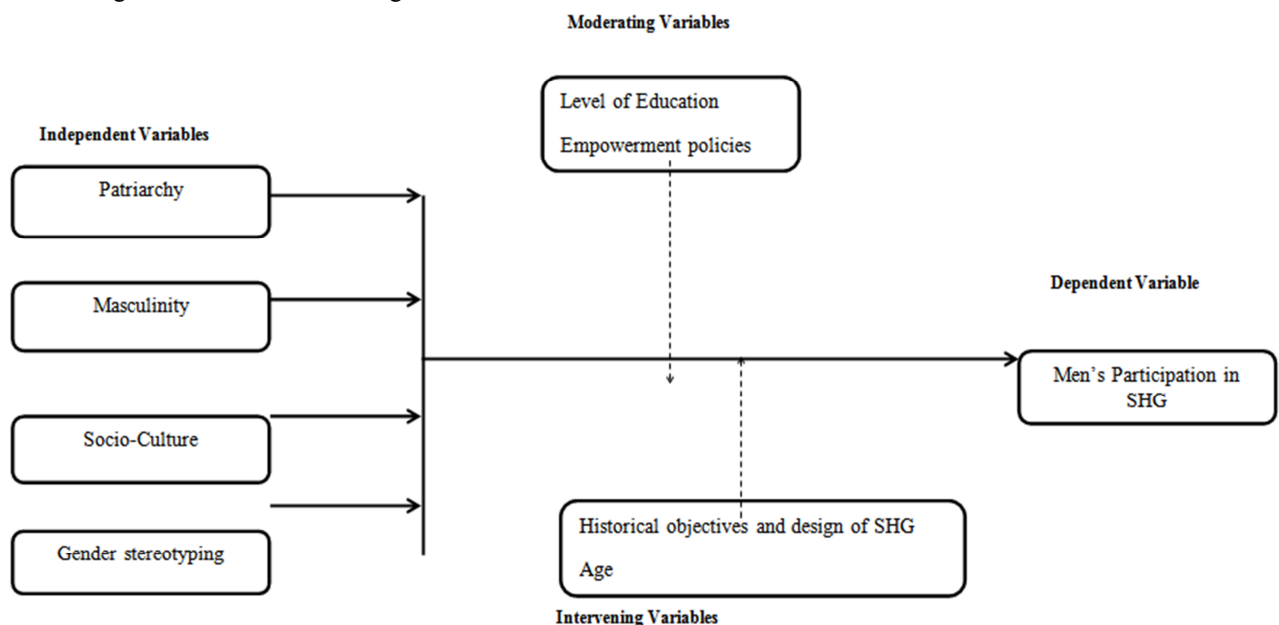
Moderating Variables

Level of Education

Empowerment policies

Independent Variables

Patriarchy

Masculinity

Socio-Culture

Gender stereotyping

Dependent Variable

Men's Participation in SHG

Historical objectives and design of SHG

Age

Intervening Variables